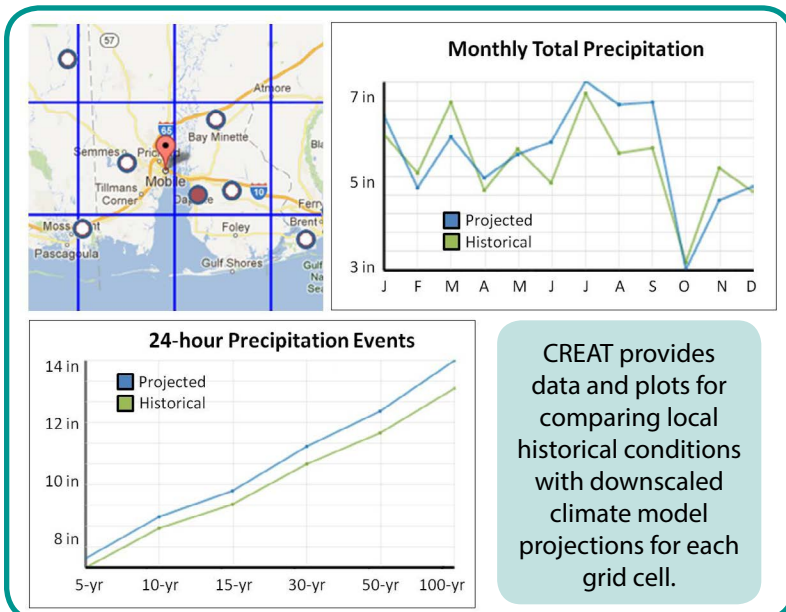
57
Atmore
65
Bay Minette
Semmes
Pric
Bla
Mobile
Tillmans Corner
10
Daphne
Moss Point
Foley
Ferry
Brent
Pascagoula
Gulf Shores
Gulf Na Se

Monthly Total Precipitation
7 in
5 in
3 in
Projected
Historical
J F M A M J J A S O N D

24-hour Precipitation Events
14 in
12 in
10 in
8 in
Projected
Historical
5-yr 10-yr 15-yr 30-yr 50-yr 100-yr

CREAT provides data and plots for comparing local historical conditions with downscaled climate model projections for each grid cell.